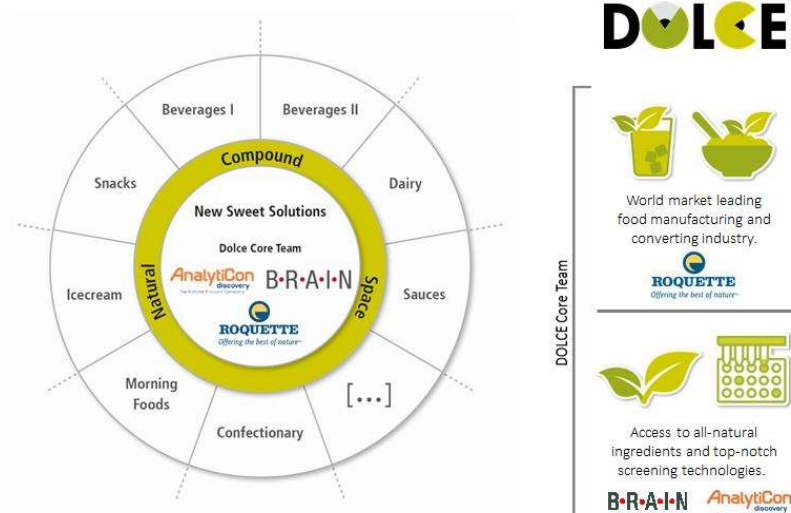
Beverages I
Beverages II
Snacks
Dairy
Icecream
Sauces
Morning Foods
Confectionary
[...]

Compound
Natural
Space

New Sweet Solutions
Dolce Core Team
AnalytiCon discovery
B·R·A·I·N
ROQUETTE
Offering the best of nature

DOLCE

DOLCE Core Team

World market leading food manufacturing and converting industry.
ROQUETTE
Offering the best of nature

Access to all-natural ingredients and top-notch screening technologies.
B·R·A·I·N
AnalytiCon discovery